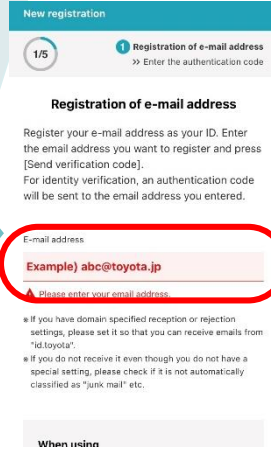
New registration

1/5

1 Registration of e-mail address
>> Enter the authentication code

Registration of e-mail address

Register your e-mail address as your ID. Enter the email address you want to register and press [Send verification code].
For identity verification, an authentication code will be sent to the email address you entered.

E-mail address

Example) abc@toyota.jp

Please enter your email address.

※ If you have domain specified reception or rejection settings, please set it so that you can receive emails from "id.toyota".
※ If you do not receive it even though you do not have a special setting, please check if it is not automatically classified as "junk mail" etc.

When using